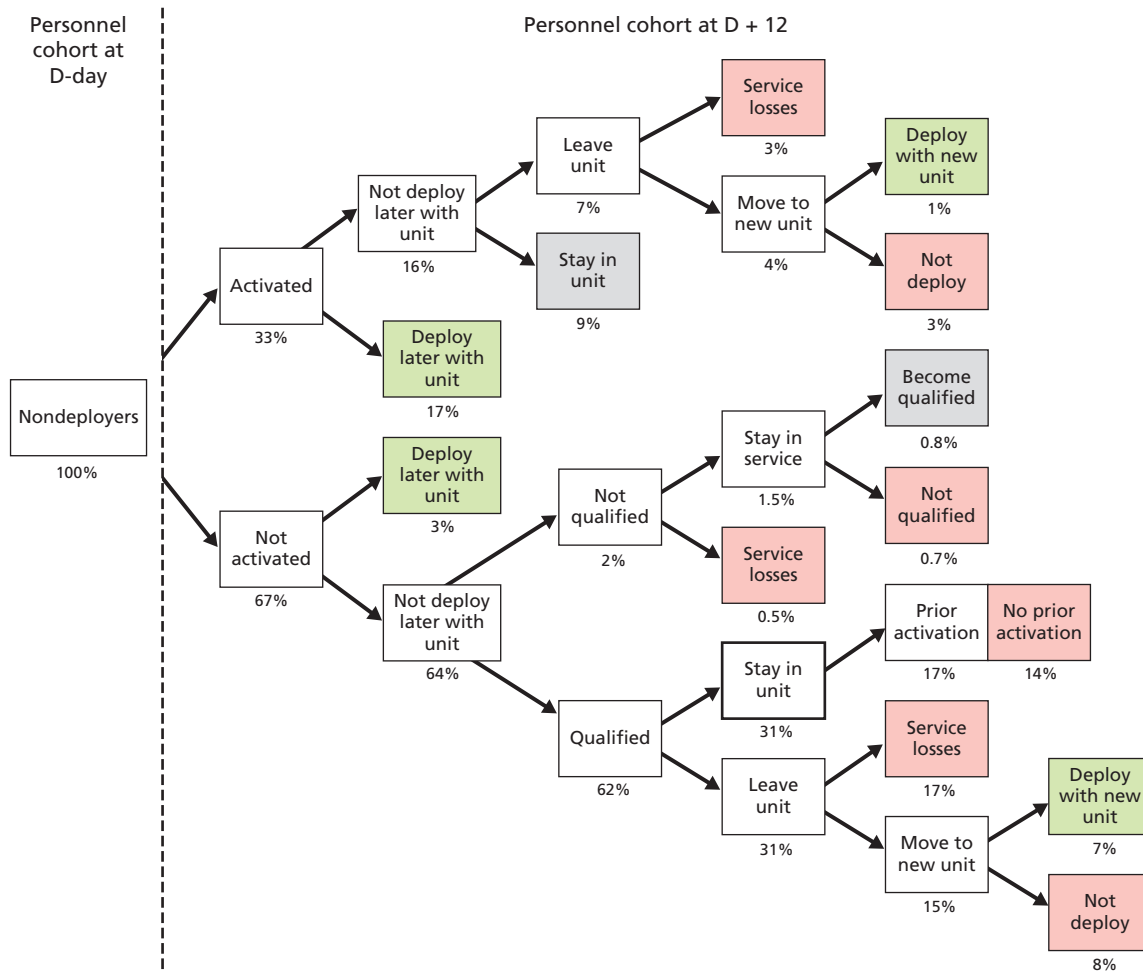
Personnel cohort at D-day

Personnel cohort at D + 12

Nondeployers
100%

Activated
33%

Not deploy later with unit
16%

Leave unit
7%

Service losses
3%

Move to new unit
4%

Deploy with new unit
1%

Not deploy
3%

Stay in unit
9%

Deploy later with unit
17%

Not activated
67%

Deploy later with unit
3%

Not deploy later with unit
64%

Not qualified
2%

Stay in service
1.5%

Become qualified
0.8%

Not qualified
0.7%

Service losses
0.5%

Qualified
62%

Stay in unit
31%

Prior activation
17%

No prior activation
14%

Leave unit
31%

Service losses
17%

Move to new unit
15%

Deploy with new unit
7%

Not deploy
8%